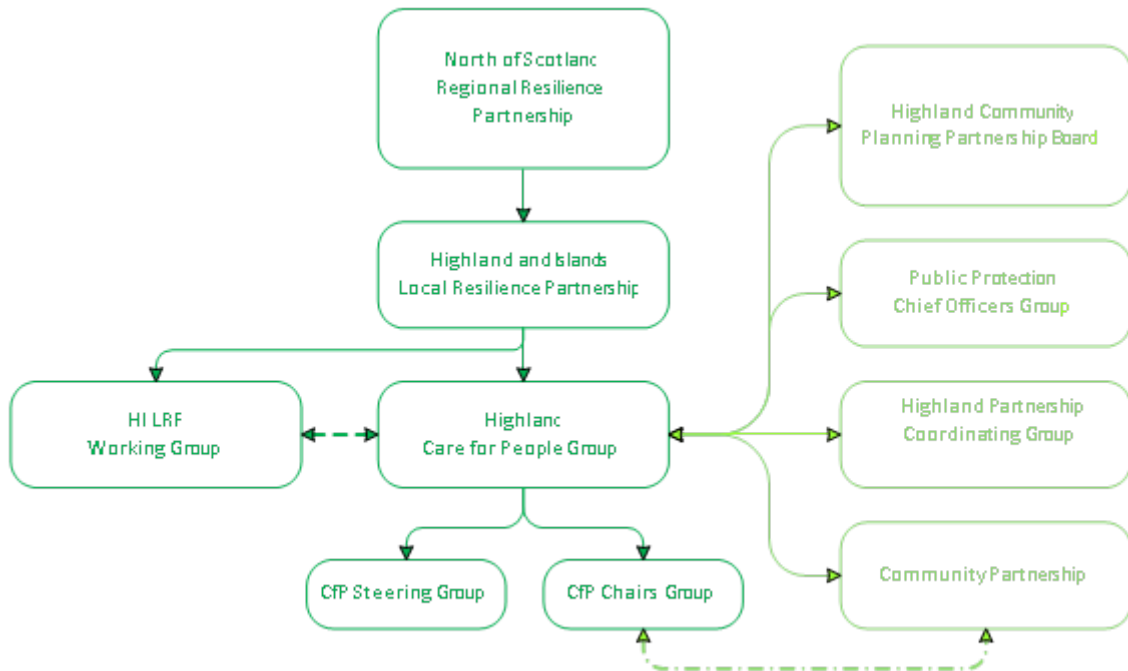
North of Scotland
Regional Resilience
Partnership

Highland and Islands
Local Resilience Partnership

HI LRF
Working Group

Highland
Care for People Group

CfP Steering Group

CfP Chairs Group

Highland Community
Planning Partnership Board

Public Protection
Chief Officers Group

Highland Partnership
Coordinating Group

Community Partnership